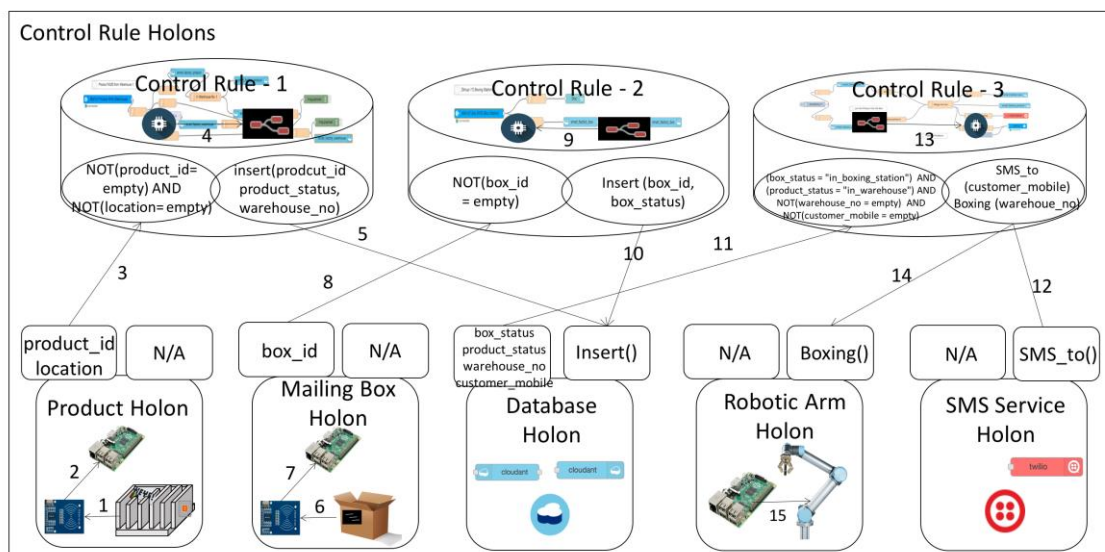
Control Rule Holons

Control Rule - 1

4

NOT(product_id= empty) AND NOT(location= empty)

insert(prodcut_id product_status, warehouse_no)

Control Rule - 2

9

NOT(box_id = empty)

Insert (box_id, box_status)

Control Rule - 3

13

(box_status = "in_boxing_station") AND (product_status = "in_warehouse") AND NOT(warehouse_no = empty) AND NOT(customer_mobile = empty)

SMS_to (customer_mobile) Boxing (warehoue_no)

5

3

8

10

11

14

12

product_id location

N/A

box_id

N/A

box_status product_status warehouse_no customer_mobile

Insert()

N/A

Boxing()

N/A

SMS_to()

Product Holon

2

1

Mailing Box Holon

7

6

Database Holon

cloudant

cloudant

Robotic Arm Holon

15

SMS Service Holon

twilio